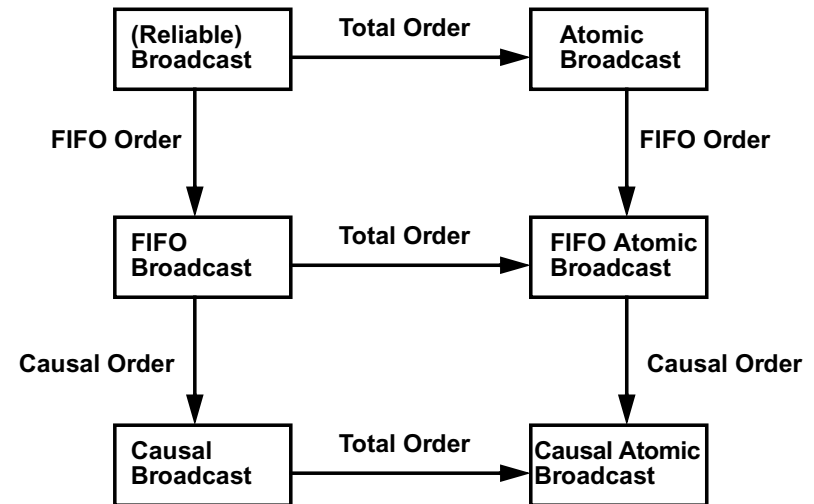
(Reliable) Broadcast

Total Order

Atomic Broadcast

FIFO Order

FIFO Order

FIFO Broadcast

Total Order

FIFO Atomic Broadcast

Causal Order

Causal Order

Causal Broadcast

Total Order

Causal Atomic Broadcast